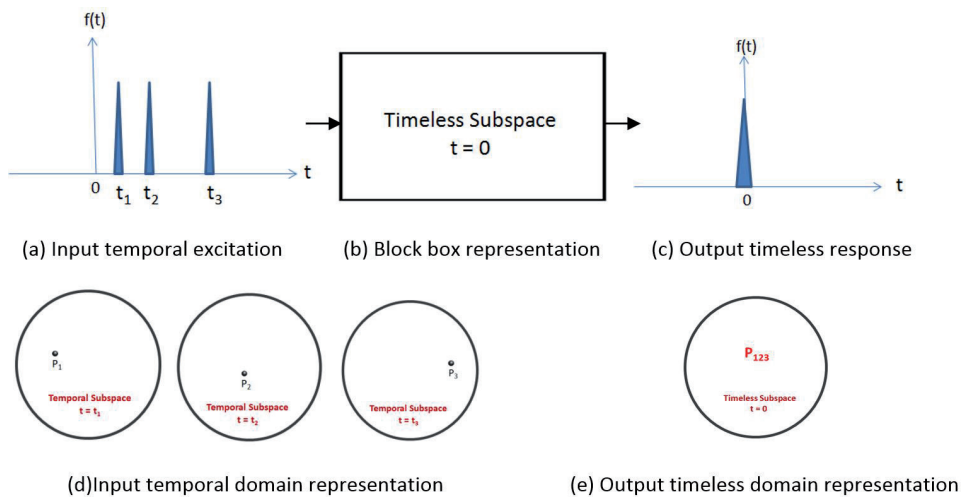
f(t)

t

0 $t_1$ $t_2$ $t_3$

Timeless Subspace
t = 0

f(t)

t

0

(a) Input temporal excitation

(b) Block box representation

(c) Output timeless response

$P_1$

Temporal Subspace
$t = t_1$

$P_2$

Temporal Subspace
$t = t_2$

$P_3$

Temporal Subspace
$t = t_3$

$P_{123}$

Timeless Subspace
t = 0

(d)Input temporal domain representation

(e) Output timeless domain representation